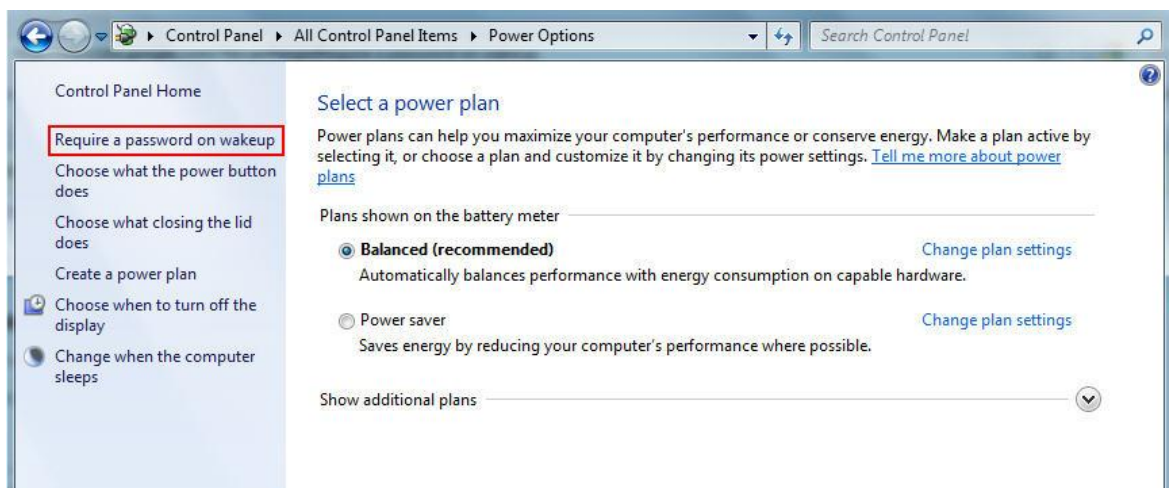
▸ Control Panel ▸ All Control Panel Items ▸ Power Options

Search Control Panel

Control Panel Home

Require a password on wakeup

Choose what the power button does

Choose what closing the lid does

Create a power plan

Choose when to turn off the display

Change when the computer sleeps

Select a power plan

Power plans can help you maximize your computer's performance or conserve energy. Make a plan active by selecting it, or choose a plan and customize it by changing its power settings. Tell me more about power plans

Plans shown on the battery meter

Balanced (recommended)

Change plan settings

Automatically balances performance with energy consumption on capable hardware.

Power saver

Change plan settings

Saves energy by reducing your computer's performance where possible.

Show additional plans